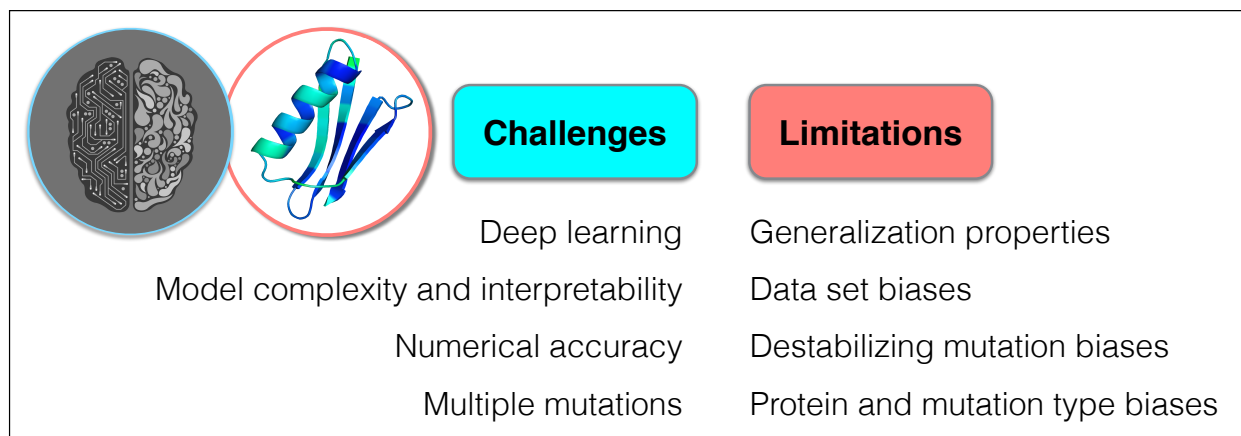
Challenges

Deep learning
Model complexity and interpretability
Numerical accuracy
Multiple mutations

Limitations

Generalization properties
Data set biases
Destabilizing mutation biases
Protein and mutation type biases